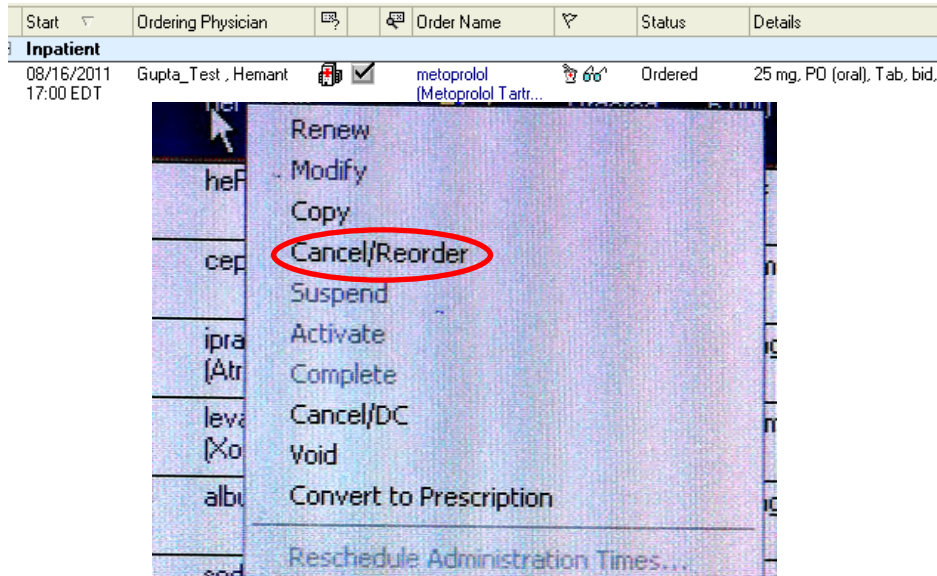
| Start | Ordering Physician | | | | Order Name | | Status | Details |
|---|---|---|---|---|---|---|---|---|
| Inpatient | | | | | | | | |
| 08/16/2011 17:00 EDT | Gupta_Test , Hemant | | | | metoprolol (Metoprolol Tartr... | | Ordered | 25 mg, PO (oral), Tab, bid, |

heF
cep
ipra
(Atr
leva
(Xo
albu

Renew
Modify
Copy
Cancel/Reorder
Suspend
Activate
Complete
Cancel/DC
Void
Convert to Prescription
Reschedule Administration Times...